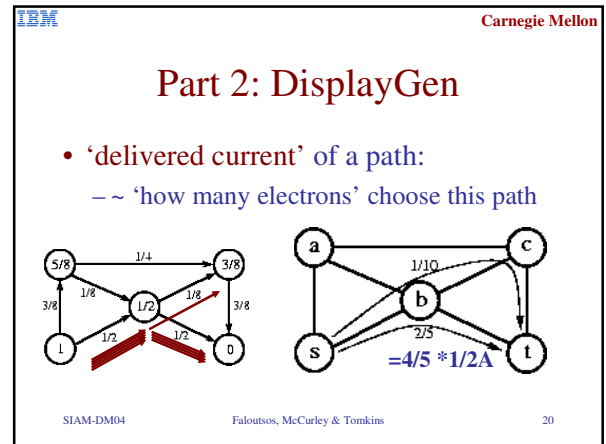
IBM

Carnegie Mellon

Part 2: DisplayGen

• 'delivered current' of a path:

– ~ 'how many electrons' choose this path

5/8
1/4
3/8
3/8
1/8
1/2
1/8
3/8
1
1/2
1/2
0

a
c
1/10
b
2/5
s
t
=4/5 *1/2A

SIAM-DM04

Faloutsos, McCurley & Tomkins

20